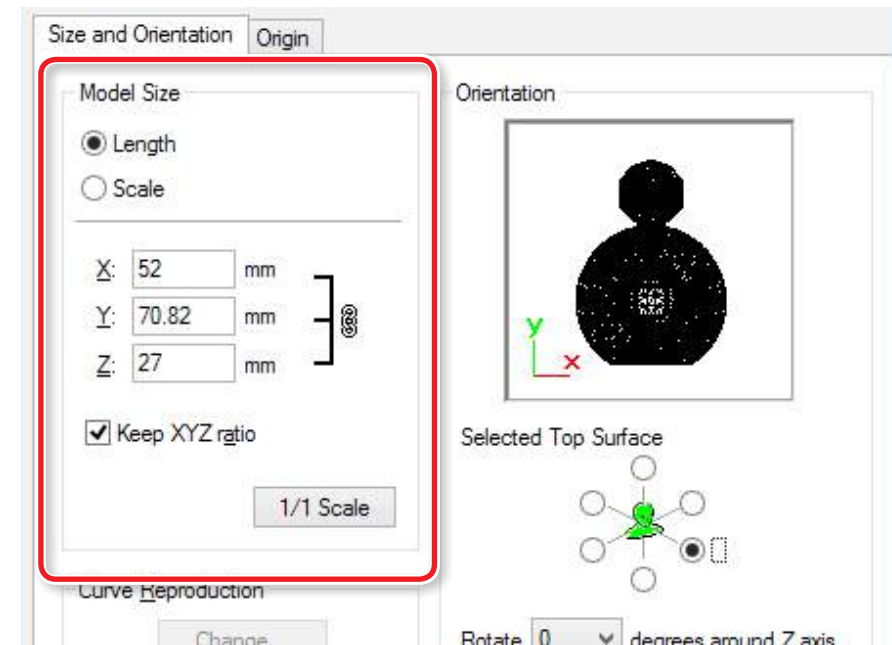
Size and Orientation
Origin

Model Size
Length
Scale

X: 52 mm
Y: 70.82 mm
Z: 27 mm

Keep XYZ ratio

1/1 Scale

Curve Reproduction
Change

Orientation
y
x

Selected Top Surface

Rotate 0 degrees around Z axis